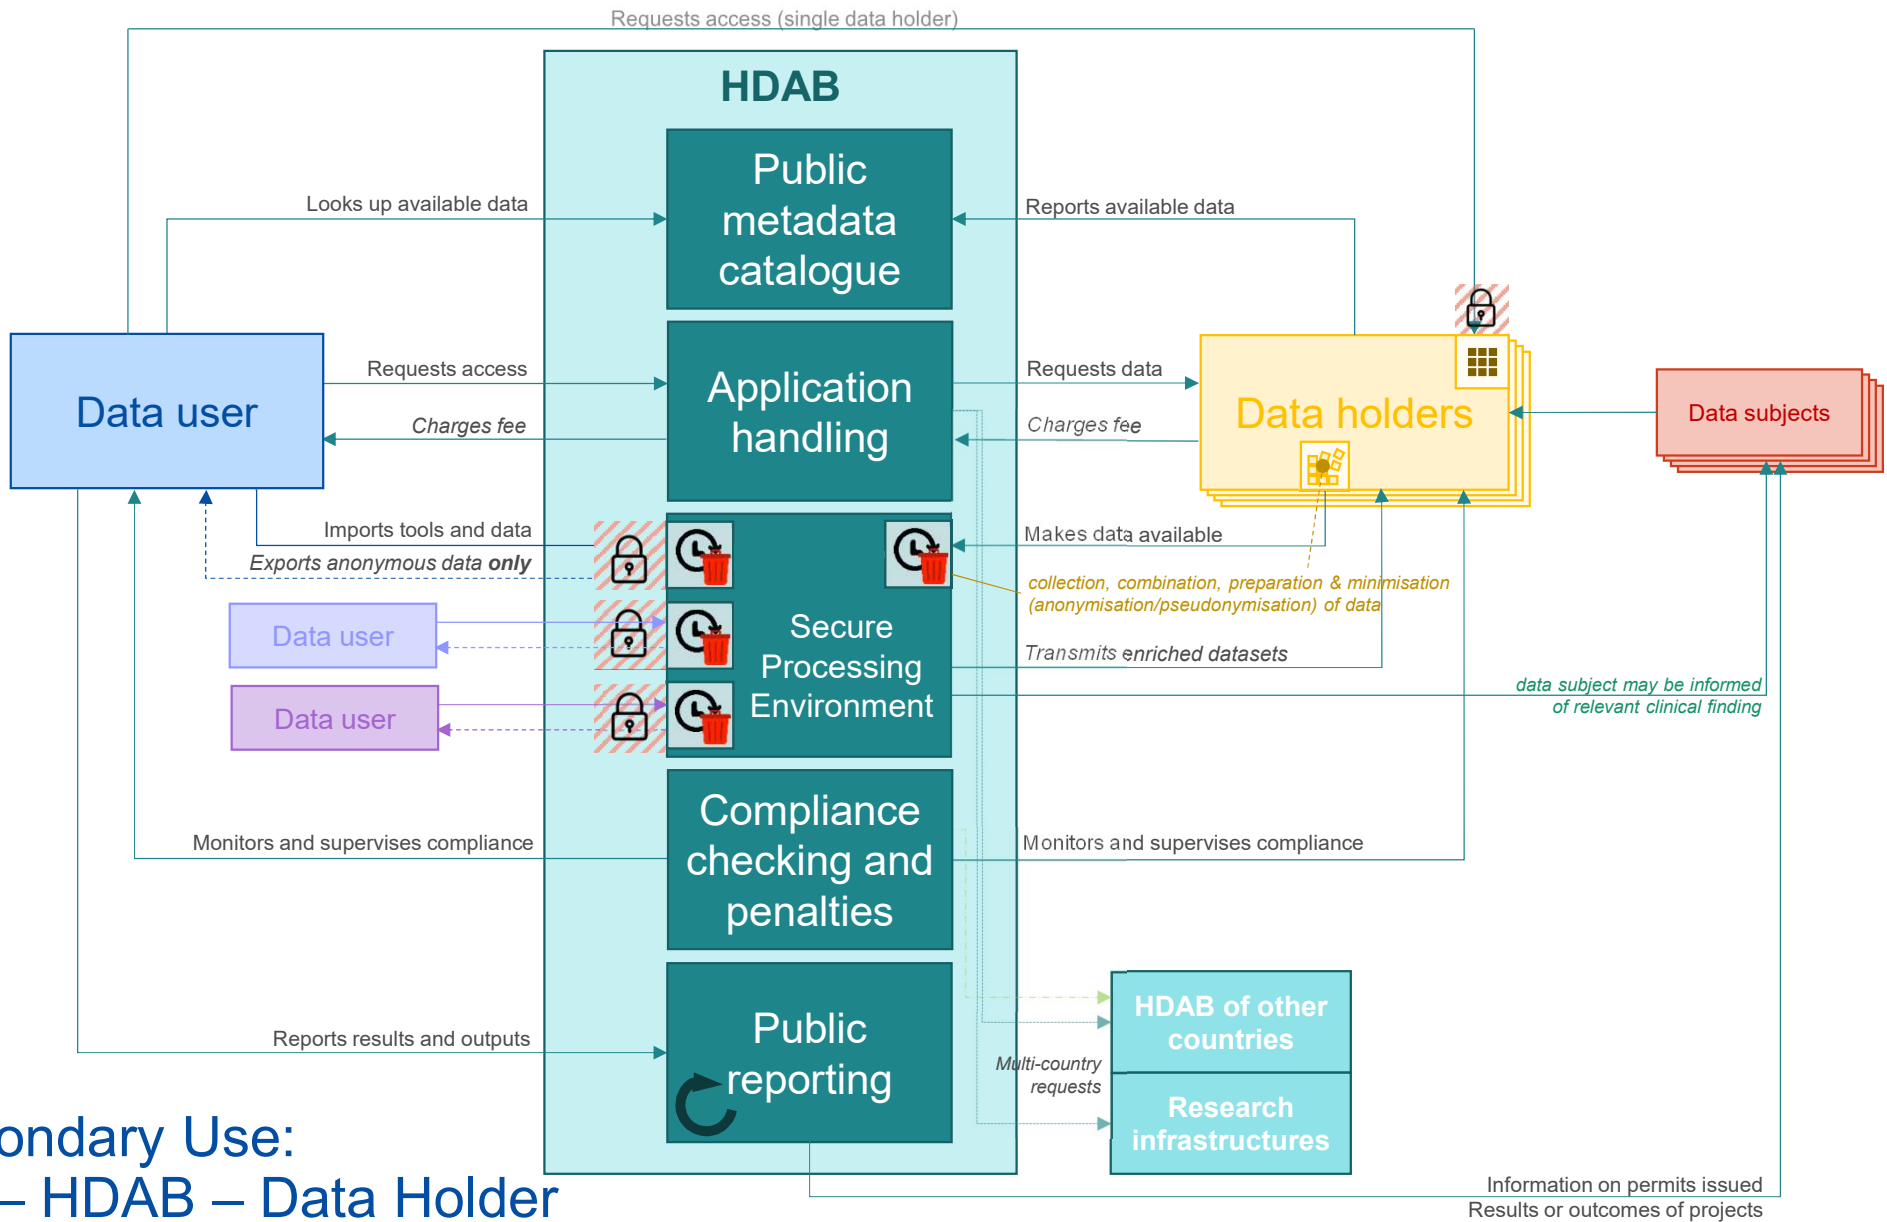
Requests access (single data holder)

HDAB

Public metadata catalogue

Looks up available data

Reports available data

Data user

Requests access

Charges fee

Application handling

Requests data

Charges fee

Data holders

Data subjects

Imports tools and data

Exports anonymous data *only*

Makes data available

collection, combination, preparation & minimisation (anonymisation/pseudonymisation) of data

Data user

Secure Processing Environment

Data user

Transmits enriched datasets

data subject may be informed of relevant clinical finding

Monitors and supervises compliance

Compliance checking and penalties

Monitors and supervises compliance

HDAB of other countries

Multi-country requests

Research infrastructures

Reports results and outputs

Public reporting

ondary Use:
– HDAB – Data Holder

Information on permits issued
Results or outcomes of projects